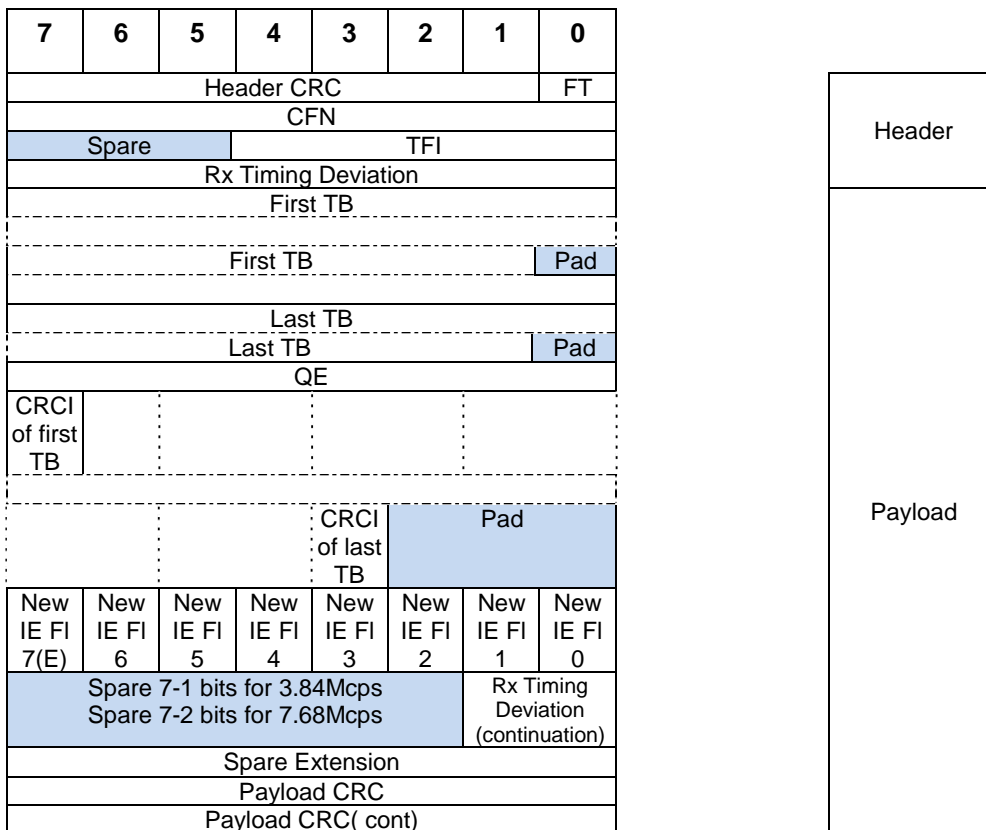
| 7 | 6 | 5 | 4 | 3 | 2 | 1 | 0 |
|---|---|---|---|---|---|---|---|
| Header CRC | | | | | | | FT |
| CFN | | | | | | | |
| Spare | | | TFI | | | | |
| Rx Timing Deviation | | | | | | | |
| First TB | | | | | | | |
| | | | | | | | |
| First TB | | | | | | | Pad |
| | | | | | | | |
| Last TB | | | | | | | |
| Last TB | | | | | | | Pad |
| QE | | | | | | | |
| CRCI of first TB | | | | | | | |
| | | | | | | | |
| | | | | CRCI of last TB | Pad | | |
| New IE FI 7(E) | New IE FI 6 | New IE FI 5 | New IE FI 4 | New IE FI 3 | New IE FI 2 | New IE FI 1 | New IE FI 0 |
| Spare 7-1 bits for 3.84Mcps Spare 7-2 bits for 7.68Mcps | | | | | | Rx Timing Deviation (continuation) | |
| Spare Extension | | | | | | | |
| Payload CRC | | | | | | | |
| Payload CRC( cont) | | | | | | | |

Header

Payload